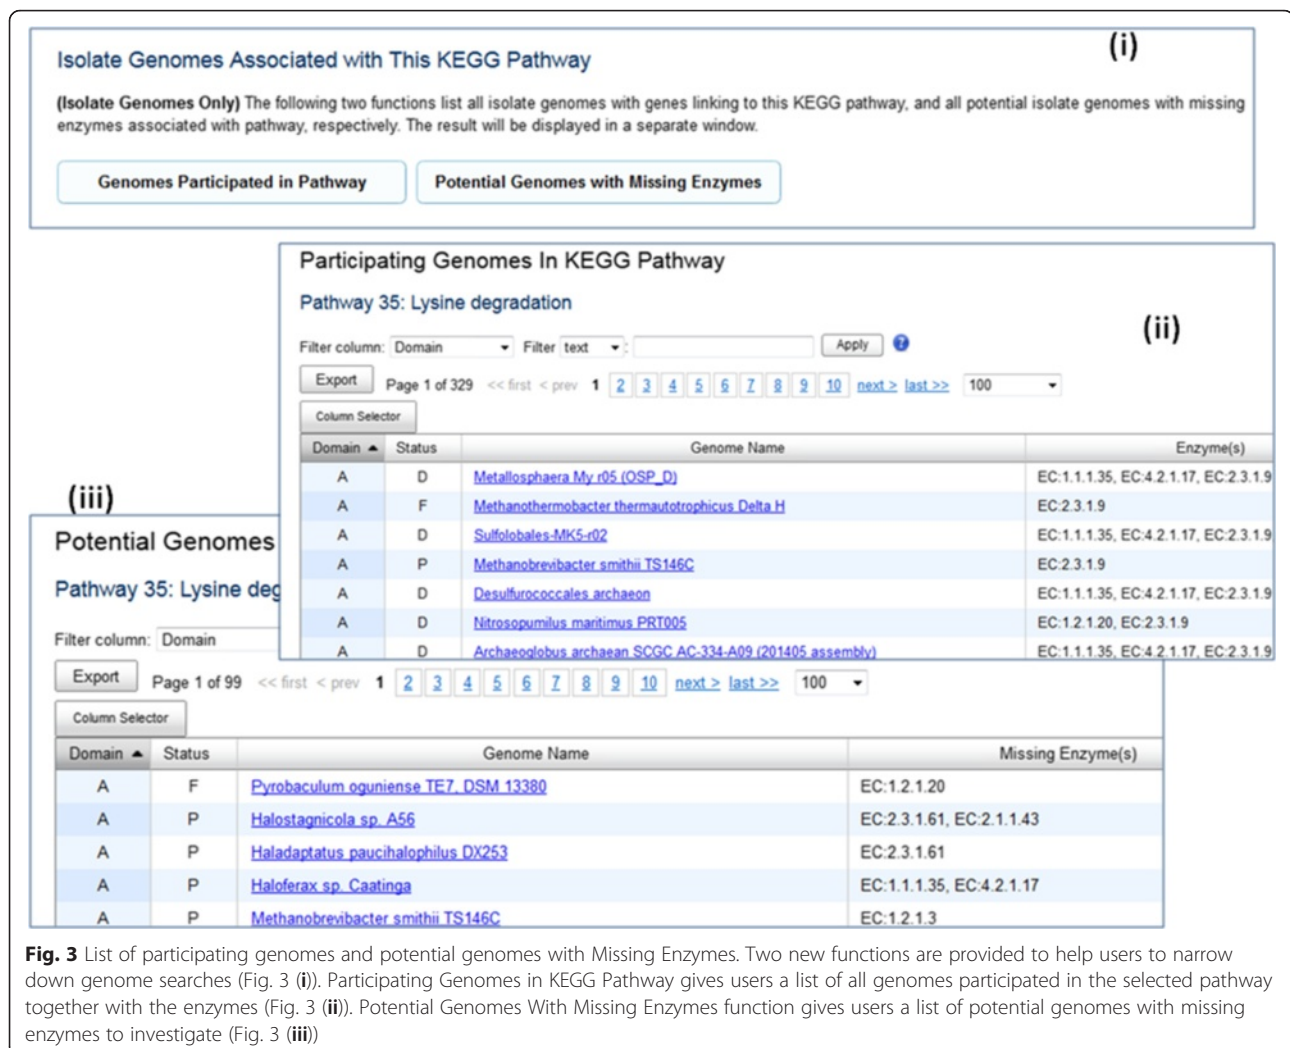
(i)

Isolate Genomes Associated with This KEGG Pathway

(Isolate Genomes Only) The following two functions list all isolate genomes with genes linking to this KEGG pathway, and all potential isolate genomes with missing enzymes associated with pathway, respectively. The result will be displayed in a separate window.

Genomes Participated in Pathway | Potential Genomes with Missing Enzymes

Participating Genomes In KEGG Pathway

(ii)

Pathway 35: Lysine degradation

Filter column: Domain Filter text : Apply

Export Page 1 of 329 << first < prev 1 2 3 4 5 6 7 8 9 10 next > last >> 100

Column Selector

| Domain ▲ | Status | Genome Name | Enzyme(s) |
|---|---|---|---|
| A | D | Metallosphaera My r05 (OSP_D) | EC:1.1.1.35, EC:4.2.1.17, EC:2.3.1.9 |
| A | F | Methanothermobacter thermautotrophicus Delta H | EC:2.3.1.9 |
| A | D | Sulfolobales-MK5-r02 | EC:1.1.1.35, EC:4.2.1.17, EC:2.3.1.9 |
| A | P | Methanobrevibacter smithii TS146C | EC:2.3.1.9 |
| A | D | Desulfurococcales archaeon | EC:1.1.1.35, EC:4.2.1.17, EC:2.3.1.9 |
| A | D | Nitrosopumilus maritimus PRT005 | EC:1.2.1.20, EC:2.3.1.9 |
| A | D | Archaeoglobus archaean SCGC AC-334-A09 (201405 assembly) | EC:1.1.1.35, EC:4.2.1.17, EC:2.3.1.9 |

(iii)

Potential Genomes

Pathway 35: Lysine deg

Filter column: Domain

Export Page 1 of 99 << first < prev 1 2 3 4 5 6 7 8 9 10 next > last >> 100

Column Selector

| Domain ▲ | Status | Genome Name | Missing Enzyme(s) |
|---|---|---|---|
| A | F | Pyrobaculum oguniense TE7, DSM 13380 | EC:1.2.1.20 |
| A | P | Halostagnicola sp. A56 | EC:2.3.1.61, EC:2.1.1.43 |
| A | P | Haladaptatus paucihalophilus DX253 | EC:2.3.1.61 |
| A | P | Haloferax sp. Caatinga | EC:1.1.1.35, EC:4.2.1.17 |
| A | P | Methanobrevibacter smithii TS146C | EC:1.2.1.3 |

Fig. 3 List of participating genomes and potential genomes with Missing Enzymes. Two new functions are provided to help users to narrow down genome searches (Fig. 3 (i)). Participating Genomes in KEGG Pathway gives users a list of all genomes participated in the selected pathway together with the enzymes (Fig. 3 (ii)). Potential Genomes With Missing Enzymes function gives users a list of potential genomes with missing enzymes to investigate (Fig. 3 (iii))